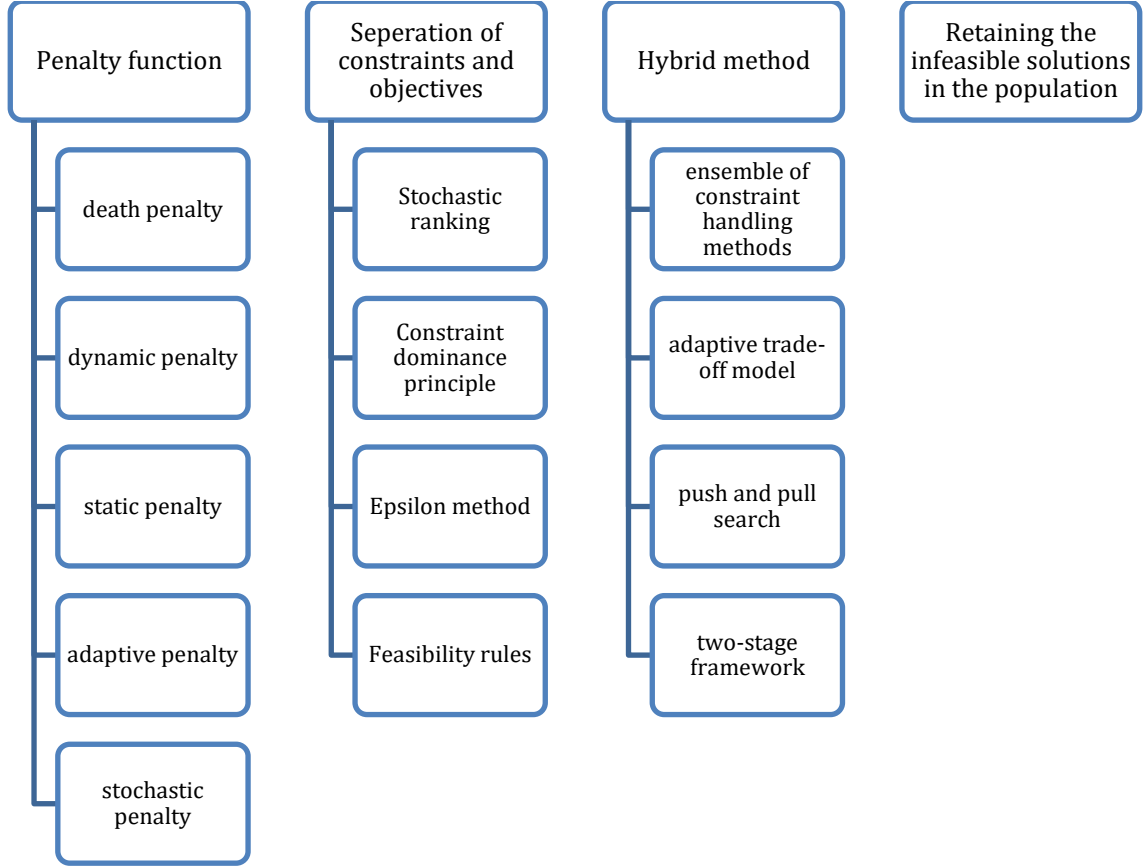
Penalty function

death penalty

dynamic penalty

static penalty

adaptive penalty

stochastic penalty

Seperation of constraints and objectives

Stochastic ranking

Constraint dominance principle

Epsilon method

Feasibility rules

Hybrid method

ensemble of constraint handling methods

adaptive trade-off model

push and pull search

two-stage framework

Retaining the infeasible solutions in the population